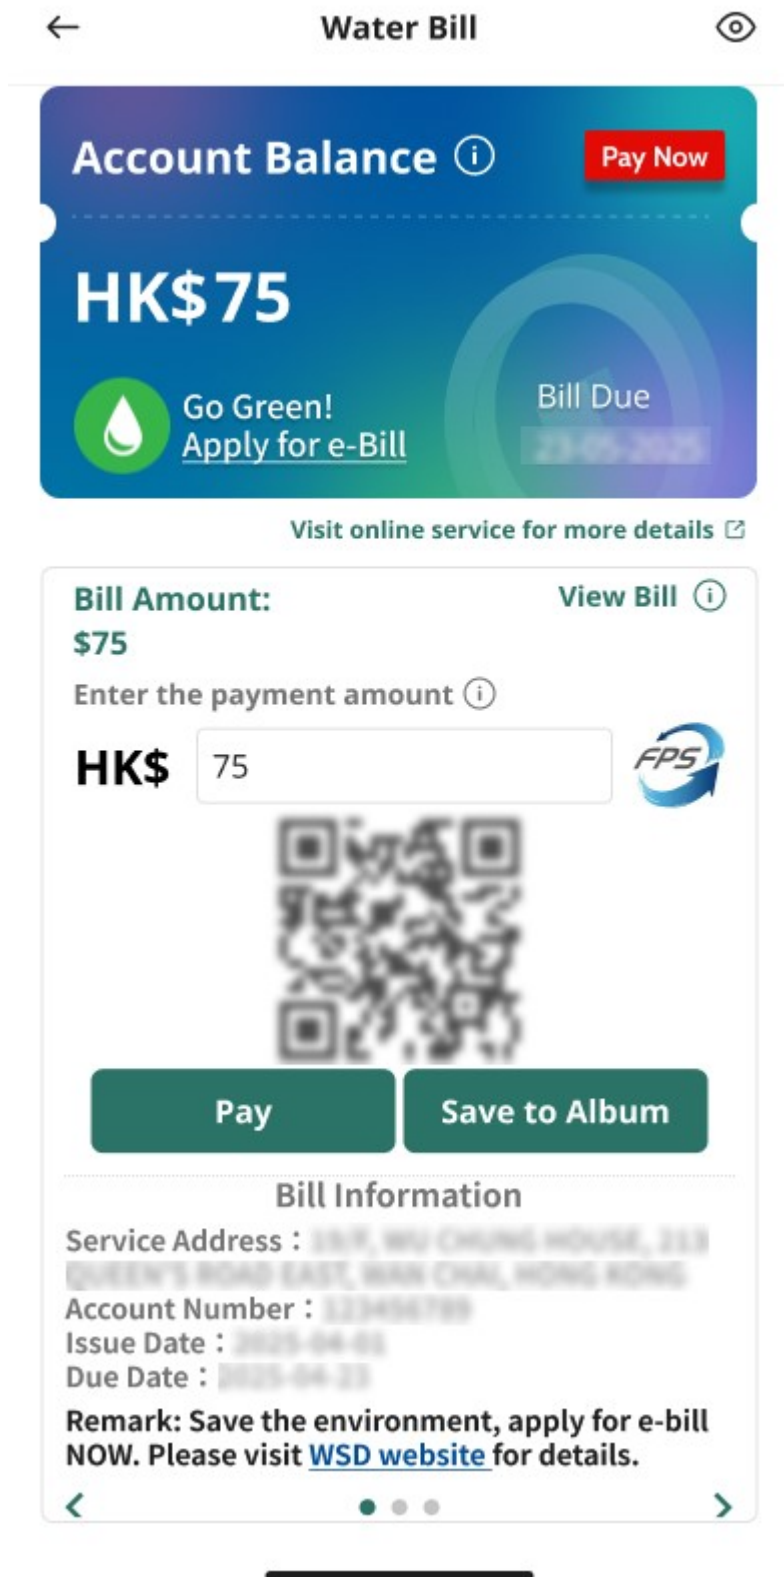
←
Water Bill

Account Balance ⓘ
Pay Now

HK$75

Go Green!
Apply for e-Bill

Bill Due
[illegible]

Visit online service for more details

Bill Amount:
$75
View Bill ⓘ

Enter the payment amount ⓘ

HK$ 75

FPS

Pay
Save to Album

Bill Information
Service Address：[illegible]
Account Number：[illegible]
Issue Date：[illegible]
Due Date：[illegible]

Remark: Save the environment, apply for e-bill NOW. Please visit WSD website for details.

‹ ›